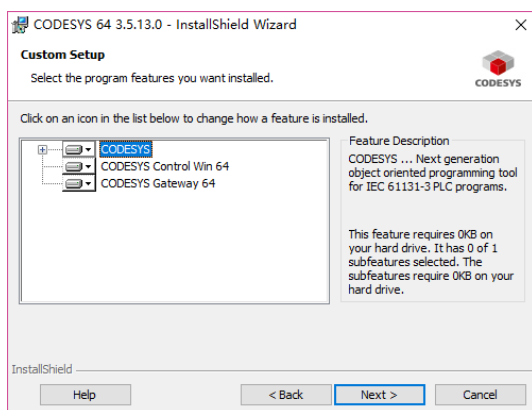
CODESYS 64 3.5.13.0 - InstallShield Wizard

Custom Setup

Select the program features you want installed.

CODESYS

Click on an icon in the list below to change how a feature is installed.

CODESYS
CODESYS Control Win 64
CODESYS Gateway 64

Feature Description

CODESYS ... Next generation object oriented programming tool for IEC 61131-3 PLC programs.

This feature requires 0KB on your hard drive. It has 0 of 1 subfeatures selected. The subfeatures require 0KB on your hard drive.

InstallShield

Help

< Back

Next >

Cancel